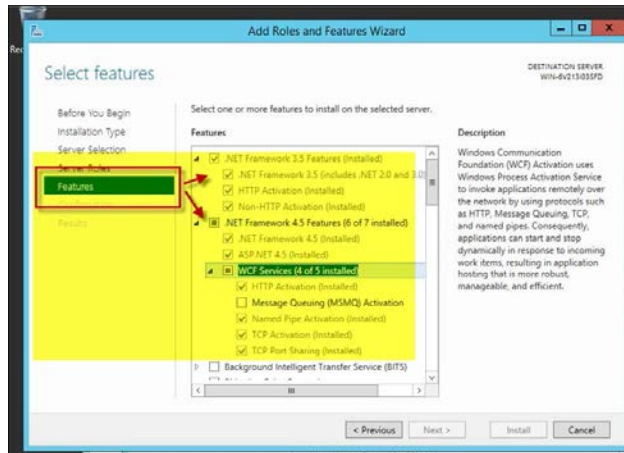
Add Roles and Features Wizard

Select features

DESTINATION SERVER
WIN-6V213O35FD

Before You Begin
Installation Type
Server Selection
Server Roles
Features
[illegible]
Results

Select one or more features to install on the selected server.

Features

.NET Framework 3.5 Features (Installed)
.NET Framework 3.5 (includes .NET 2.0 and 3.0)
HTTP Activation (Installed)
Non-HTTP Activation (Installed)
.NET Framework 4.5 Features (6 of 7 installed)
.NET Framework 4.5 (Installed)
ASP.NET 4.5 (Installed)
WCF Services (4 of 5 installed)
HTTP Activation (Installed)
Message Queuing (MSMQ) Activation
Named Pipe Activation (Installed)
TCP Activation (Installed)
TCP Port Sharing (Installed)
Background Intelligent Transfer Service (BITS)

Description

Windows Communication Foundation (WCF) Activation uses Windows Process Activation Service to invoke applications remotely over the network by using protocols such as HTTP, Message Queuing, TCP, and named pipes. Consequently, applications can start and stop dynamically in response to incoming work items, resulting in application hosting that is more robust, manageable, and efficient.

< Previous
Next >
Install
Cancel